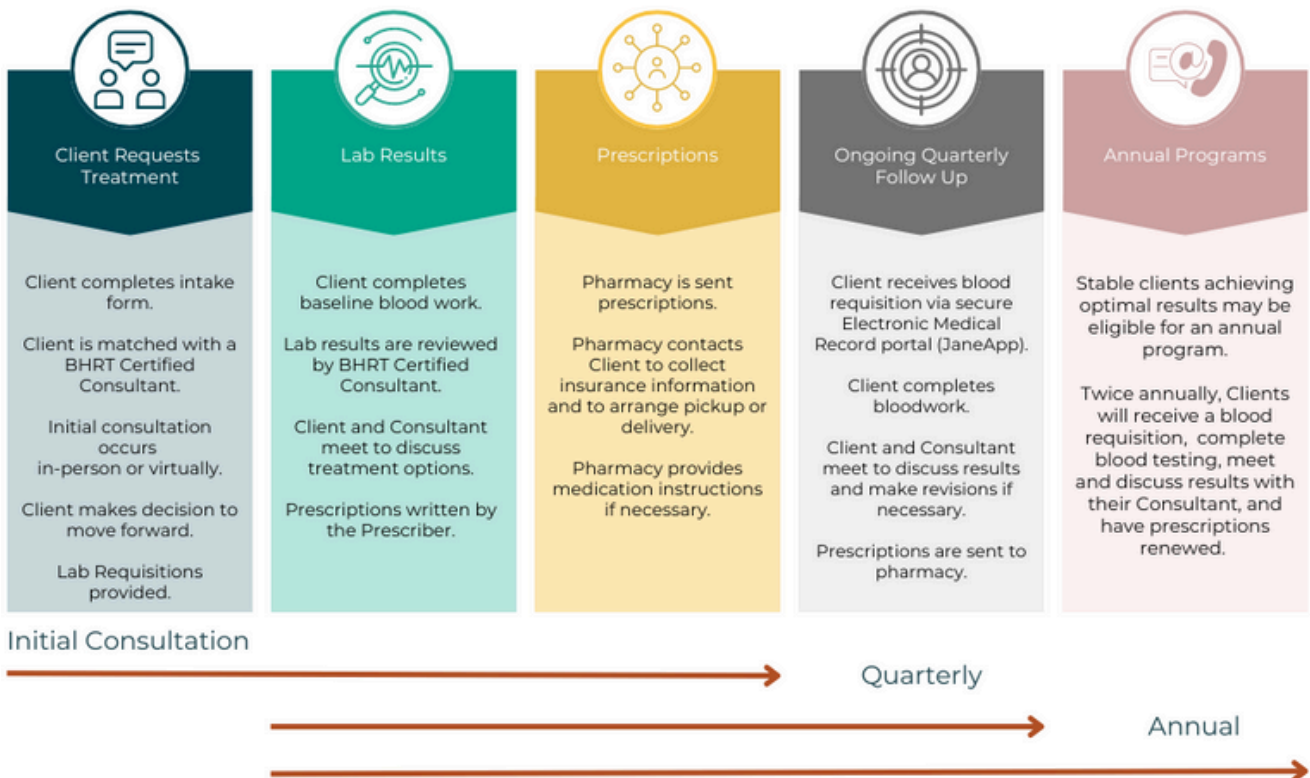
Client Requests Treatment

Client completes intake form.

Client is matched with a BHRT Certified Consultant.

Initial consultation occurs in-person or virtually.

Client makes decision to move forward.

Lab Requisitions provided.

Lab Results

Client completes baseline blood work.

Lab results are reviewed by BHRT Certified Consultant.

Client and Consultant meet to discuss treatment options.

Prescriptions written by the Prescriber.

Prescriptions

Pharmacy is sent prescriptions.

Pharmacy contacts Client to collect insurance information and to arrange pickup or delivery.

Pharmacy provides medication instructions if necessary.

Ongoing Quarterly Follow Up

Client receives blood requisition via secure Electronic Medical Record portal (JaneApp).

Client completes bloodwork.

Client and Consultant meet to discuss results and make revisions if necessary.

Prescriptions are sent to pharmacy.

Annual Programs

Stable clients achieving optimal results may be eligible for an annual program.

Twice annually, Clients will receive a blood requisition, complete blood testing, meet and discuss results with their Consultant, and have prescriptions renewed.

Initial Consultation

Quarterly

Annual